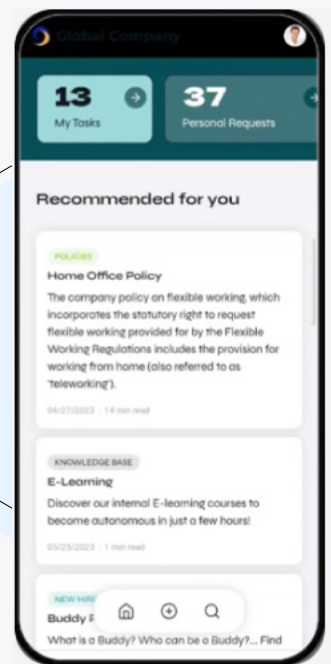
Global Company

13
My Tasks

37
Personal Requests

Recommended for you

POLICIES
Home Office Policy
The company policy on flexible working, which incorporates the statutory right to request flexible working provided for by the Flexible Working Regulations includes the provision for working from home (also referred to as 'teleworking').
04/27/2023 . 14 min read

KNOWLEDGE BASE
E-Learning
Discover our internal E-learning courses to become autonomous in just a few hours!
05/25/2023 . 1 min read

NEW HIR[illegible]
Buddy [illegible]
What is a Buddy? Who can be a Buddy?... Find